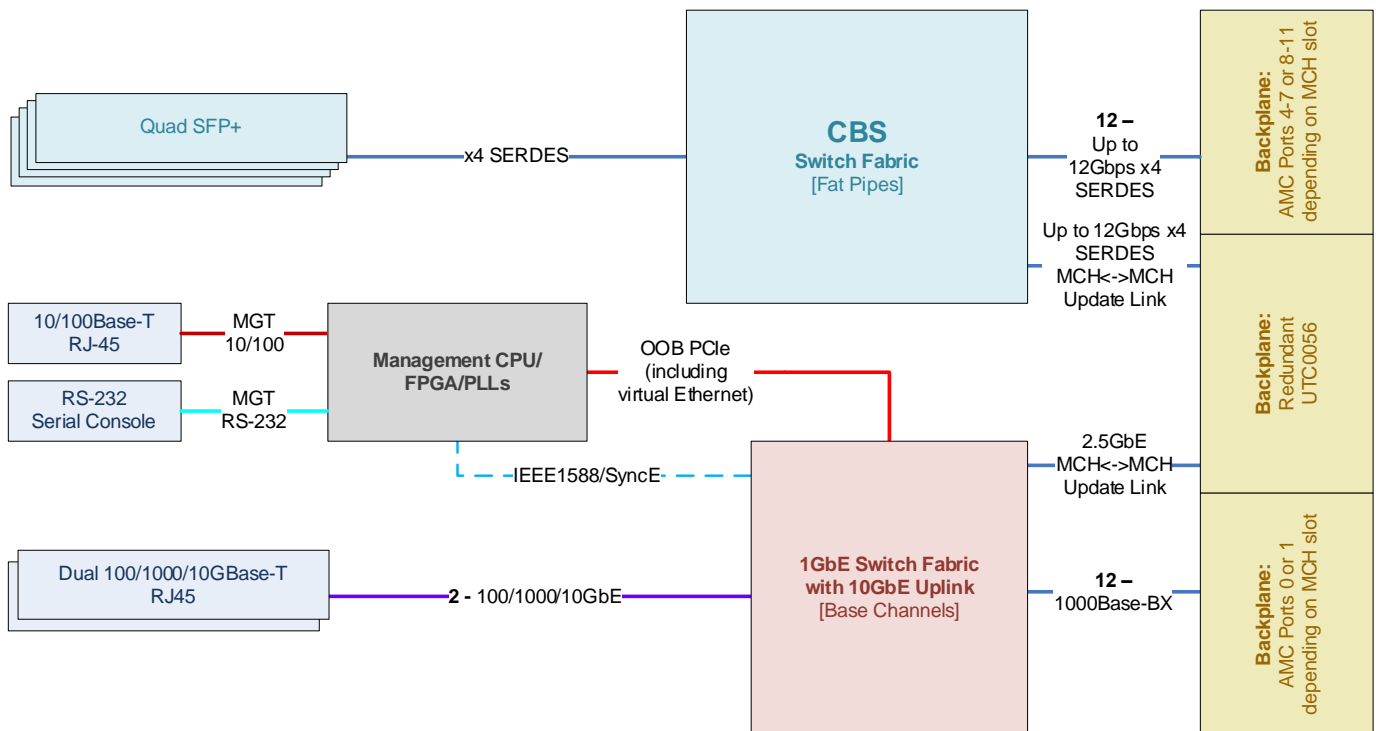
Quad SFP+

x4 SERDES

CBS
Switch Fabric
[Fat Pipes]

12 –
Up to
12Gbps x4
SERDES

Backplane:
AMC Ports 4-7 or 8-11
depending on MCH slot

Up to 12Gbps x4
SERDES
MCH<->MCH
Update Link

10/100Base-T
RJ-45

MGT
10/100

RS-232
Serial Console

MGT
RS-232

Management CPU/
FPGA/PLLs

OOB PCIe
(including
virtual Ethernet)

Backplane:
Redundant
UTC0056

IEEE1588/SyncE

2.5GbE
MCH<->MCH
Update Link

Dual 100/1000/10GBase-T
RJ45

2 - 100/1000/10GbE

1GbE Switch Fabric
with 10GbE Uplink
[Base Channels]

12 –
1000Base-BX

Backplane:
AMC Ports 0 or 1
depending on MCH slot